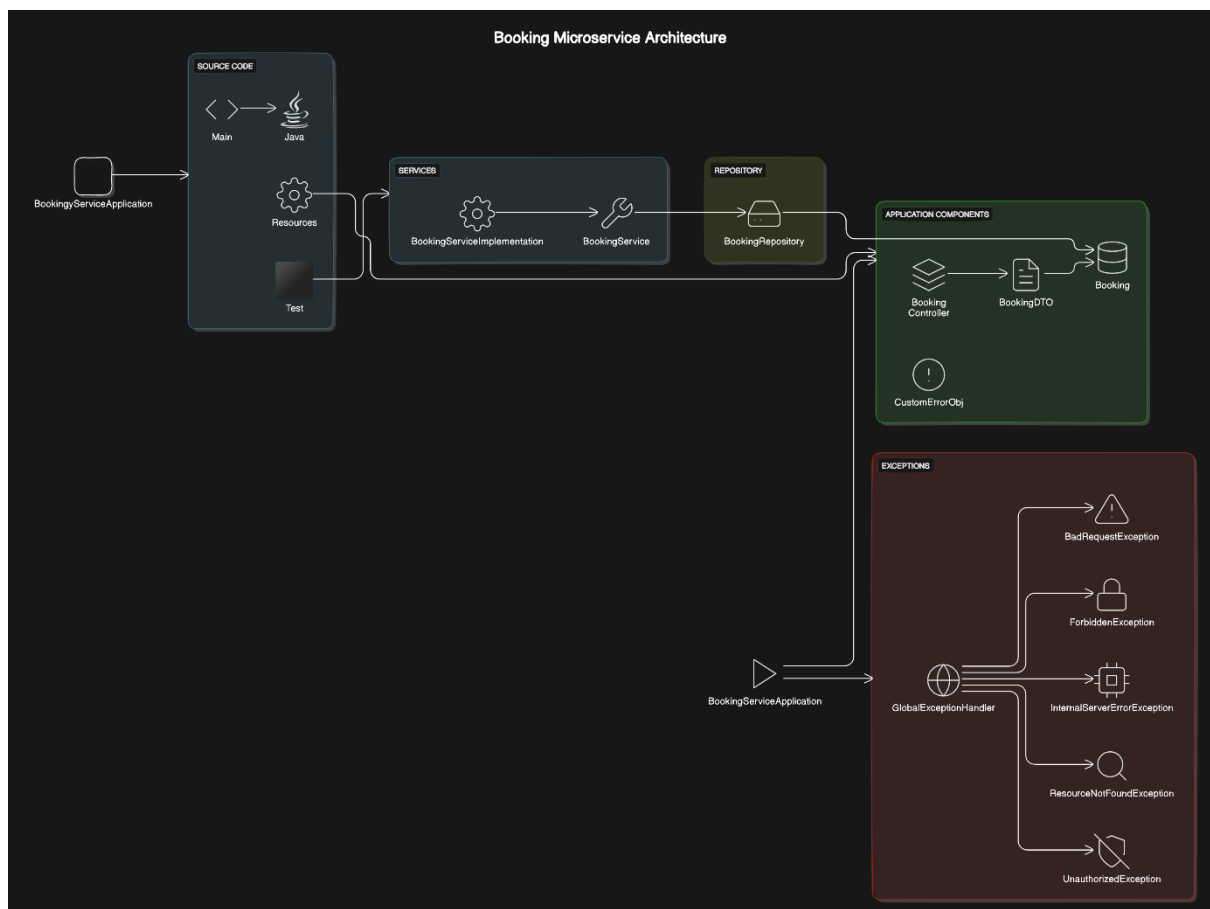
Booking Microservice Architecture

SOURCE CODE

Main

Java

Resources

Test

BookingyServiceApplication

SERVICES

BookingServiceImplementation

BookingService

REPOSITORY

BookingRepository

APPLICATION COMPONENTS

Booking Controller

BookingDTO

Booking

CustomErrorObj

EXCEPTIONS

BookingServiceApplication

GlobalExceptionHandler

BadRequestException

ForbiddenException

InternalServerErrorException

ResourceNotFoundException

UnauthorizedException